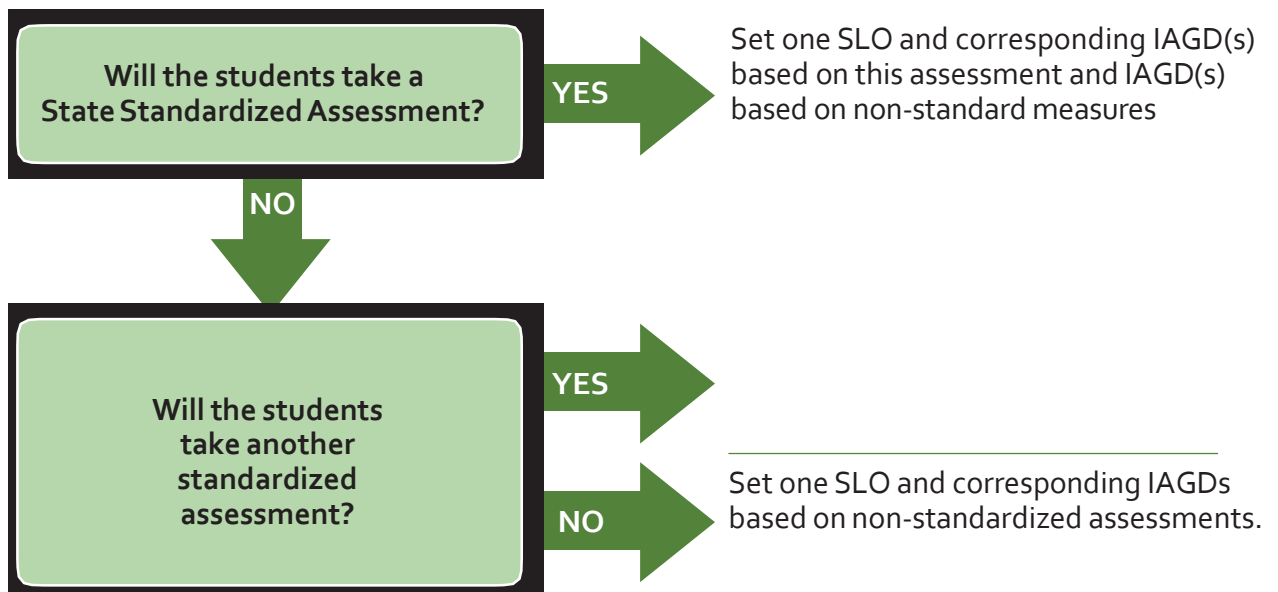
Will the students take a State Standardized Assessment?

YES

Set one SLO and corresponding IAGD(s) based on this assessment and IAGD(s) based on non-standard measures

NO

Will the students take another standardized assessment?

YES

NO

Set one SLO and corresponding IAGDs based on non-standardized assessments.